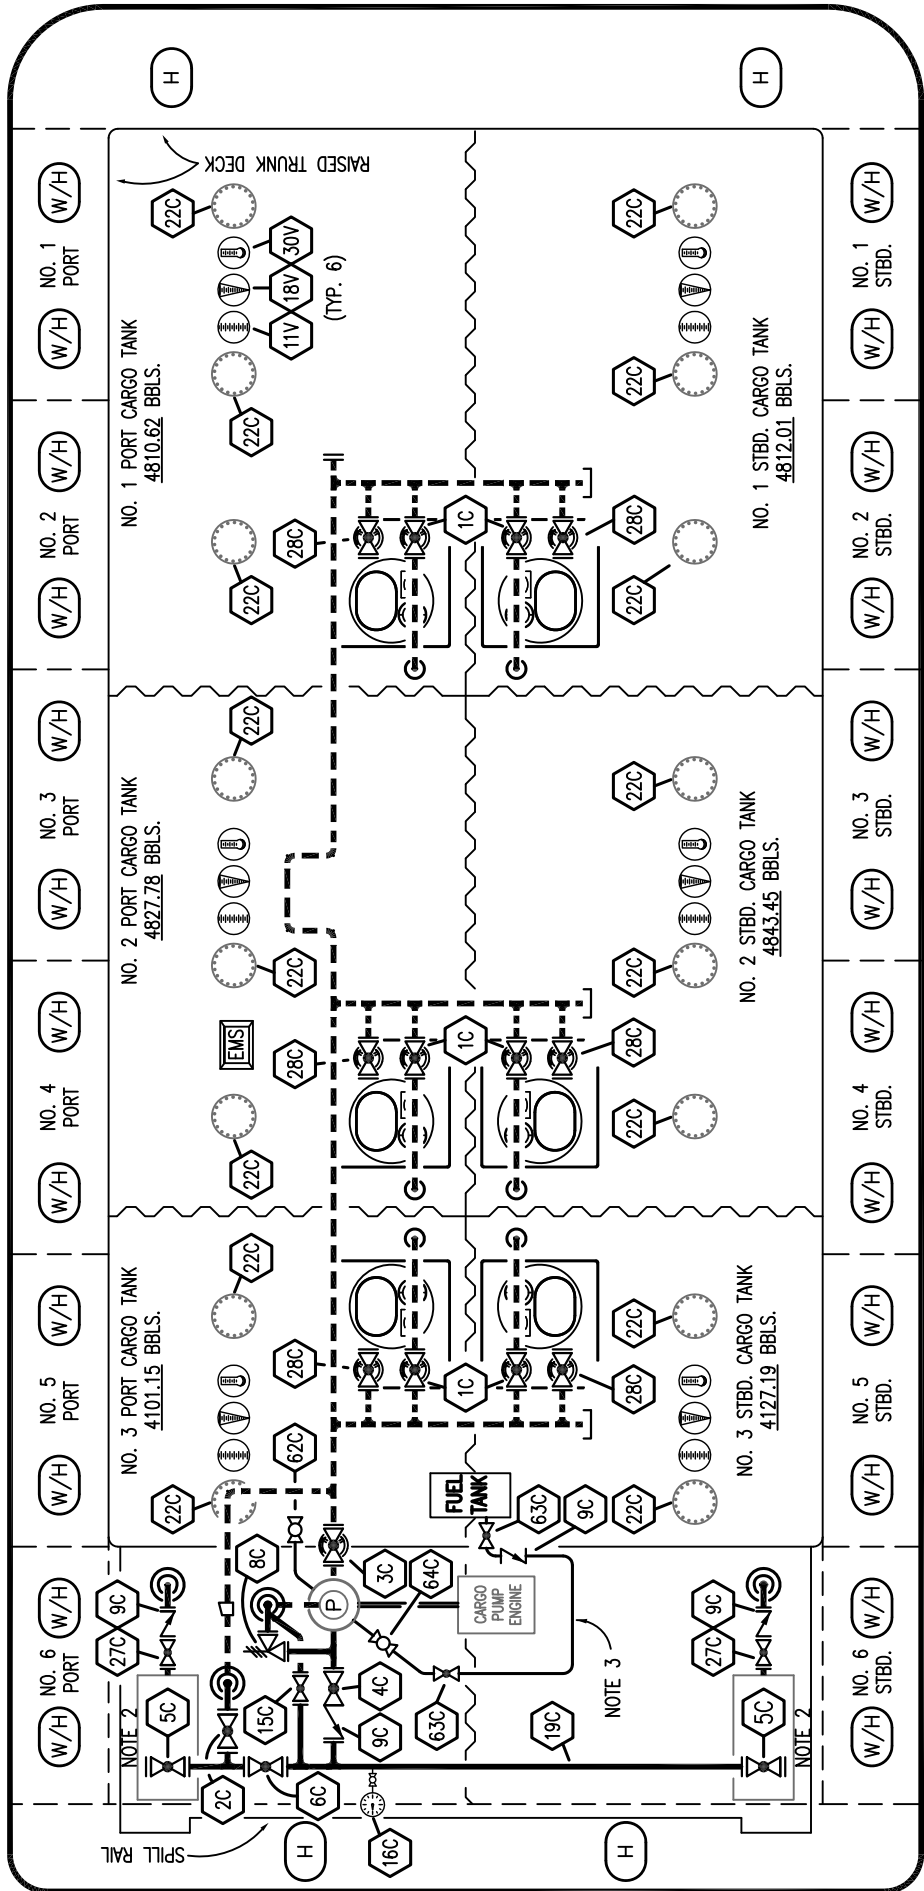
H
H
RAISED TRUNK DECK
W/H
NO. 1 PORT
W/H
W/H
NO. 1 STBD.
W/H
22C
30V
18V
11V
(TYP. 6)
22C
22C
22C
NO. 1 PORT CARGO TANK
4810.62 BBLS.
NO. 1 STBD. CARGO TANK
4812.01 BBLS.
W/H
NO. 2 PORT
W/H
W/H
NO. 2 STBD.
W/H
22C
28C
1C
28C
22C
W/H
NO. 3 PORT
W/H
W/H
NO. 3 STBD.
W/H
22C
22C
NO. 2 PORT CARGO TANK
4827.78 BBLS.
NO. 2 STBD. CARGO TANK
4843.45 BBLS.
22C
22C
W/H
NO. 4 PORT
W/H
W/H
NO. 4 STBD.
W/H
EMS
28C
1C
28C
22C
22C
22C
W/H
NO. 5 PORT
W/H
W/H
NO. 5 STBD.
W/H
NO. 3 PORT CARGO TANK
4101.15 BBLS.
NO. 3 STBD. CARGO TANK
4127.19 BBLS.
28C
1C
28C
22C
62C
22C
22C
FUEL TANK
63C
9C
W/H
NO. 6 PORT
W/H
W/H
NO. 6 STBD.
W/H
9C
27C
8C
P
3C
64C
CARGO PUMP ENGINE
9C
27C
5C
NOTE 2
15C
4C
9C
63C
NOTE 3
19C
5C
NOTE 2
2C
6C
16C
SPILL RAIL
H
H